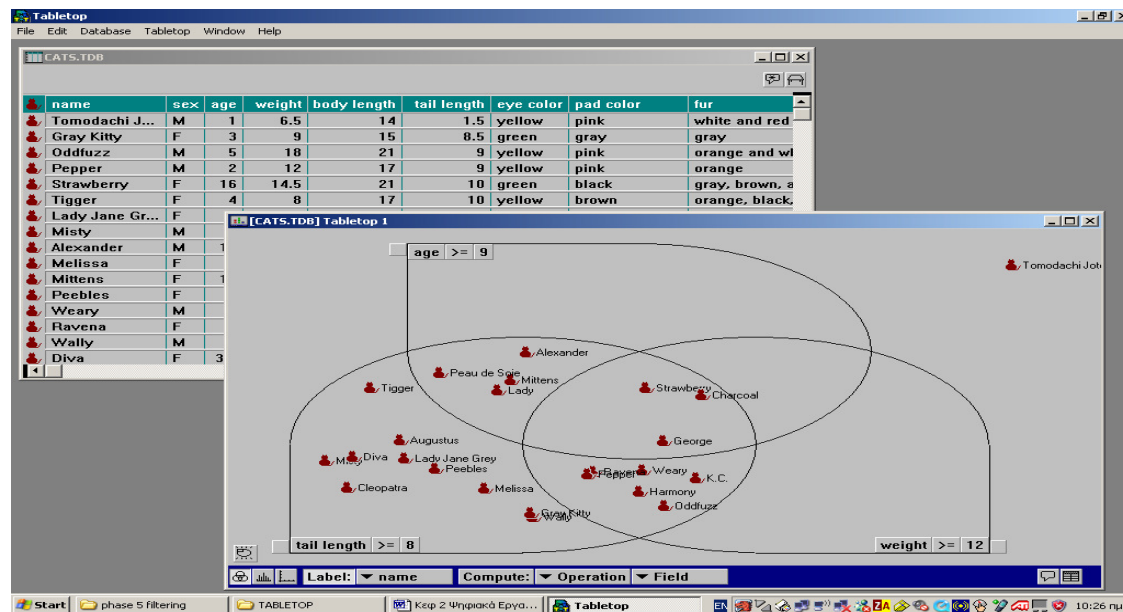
Tabletop
File Edit Database Tabletop Window Help

CATS.TDB

| | name | sex | age | weight | body length | tail length | eye color | pad color | fur |
|---|---|---|---|---|---|---|---|---|---|
| | Tomodachi J... | M | 1 | 6.5 | 14 | 1.5 | yellow | pink | white and red |
| | Gray Kitty | F | 3 | 9 | 15 | 8.5 | green | gray | gray |
| | Oddfuzz | M | 5 | 18 | 21 | 9 | yellow | pink | orange and wl |
| | Pepper | M | 2 | 12 | 17 | 9 | yellow | pink | orange |
| | Strawberry | F | 16 | 14.5 | 21 | 10 | green | black | gray, brown, a |
| | Tigger | F | 4 | 8 | 17 | 10 | yellow | brown | orange, black, |
| | Lady Jane Gr... | F | | | | | | | |
| | Misty | M | | | | | | | |
| | Alexander | M | 1 | | | | | | |
| | Melissa | F | | | | | | | |
| | Mittens | F | 1 | | | | | | |
| | Peebles | F | | | | | | | |
| | Weary | M | | | | | | | |
| | Ravena | F | | | | | | | |
| | Wally | M | | | | | | | |
| | Diva | F | 3 | | | | | | |

[CATS.TDB] Tabletop 1

age >= 9

Tomodachi Joto

Alexander
Peau de Soie
Mittens
Lady
Tigger
Strawberry
Charcoal
Augustus
George
Misty
Diva
Lady Jane Grey
Peebles
Pepper
Weary
K.C.
Cleopatra
Melissa
Harmony
Oddfuzz
Gray Kitty
Wally

tail length >= 8
weight >= 12

Label: name
Compute: Operation
Field

Start
phase 5 filtering
TABLETOP
Κεφ 2 Ψηφιακά Εργα...
Tabletop
EN
10:26 πμ